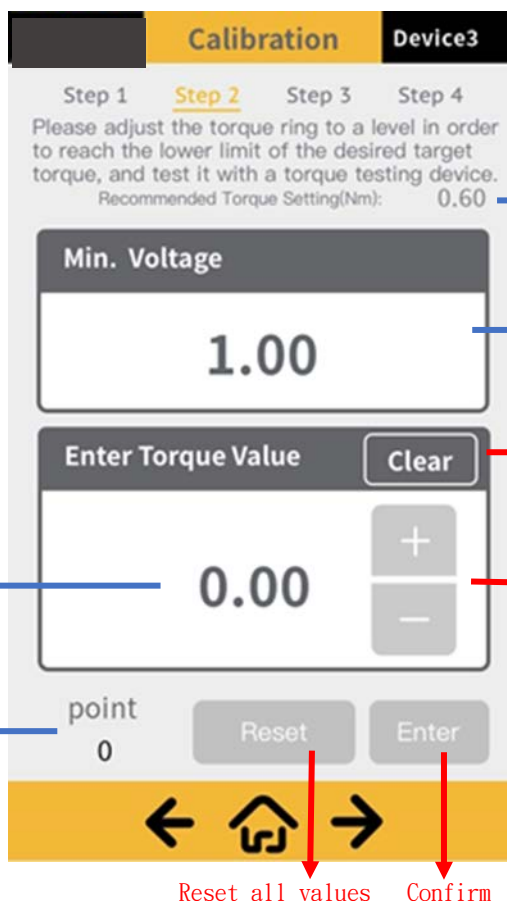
Calibration

Device3

Step 1 Step 2 Step 3 Step 4

Please adjust the torque ring to a level in order to reach the lower limit of the desired target torque, and test it with a torque testing device.

Recommended Torque Setting(Nm): 0.60

Min. Voltage

1.00

Enter Torque Value

Clear

0.00

+

−

point

0

Reset

Enter

Reset all values

Confirm